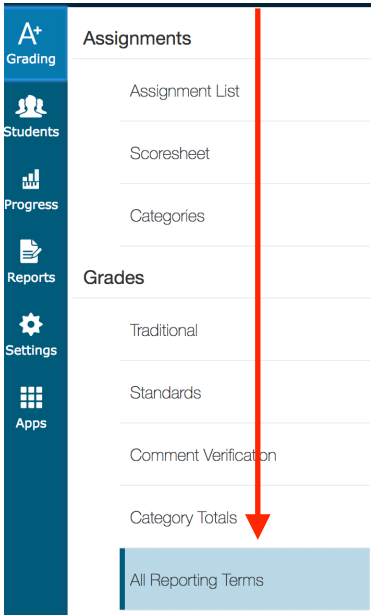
A+
Grading

Students

Progress

Reports

Settings

Apps

Assignments

Assignment List

Scoresheet

Categories

Grades

Traditional

Standards

Comment Verification

Category Totals

All Reporting Terms